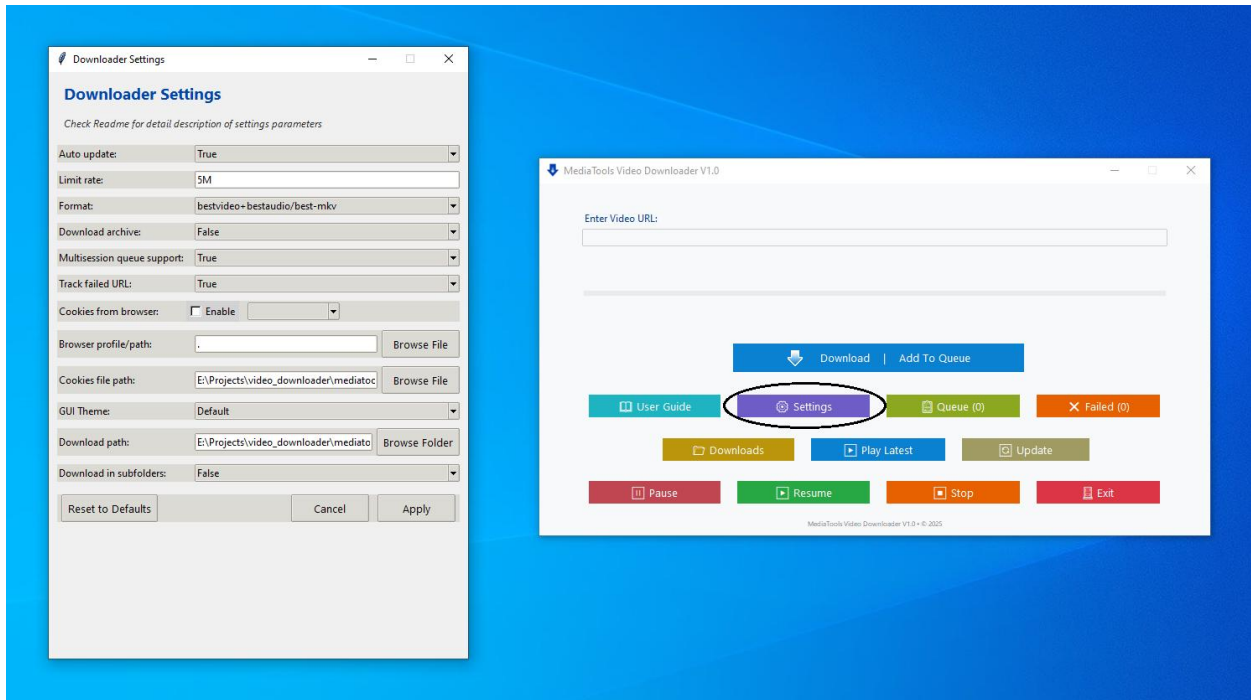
Downloader Settings

Downloader Settings

Check Readme for detail description of settings parameters

| | |
|---|---|
| Auto update: | True |
| Limit rate: | 5M |
| Format: | bestvideo+bestaudio/best-mkv |
| Download archive: | False |
| Multisession queue support: | True |
| Track failed URL: | True |
| Cookies from browser: | Enable |
| Browser profile/path: | . Browse File |
| Cookies file path: | E:\Projects\video_downloader\mediatoc Browse File |
| GUI Theme: | Default |
| Download path: | E:\Projects\video_downloader\mediato Browse Folder |
| Download in subfolders: | False |

Reset to Defaults Cancel Apply

MediaTools Video Downloader V1.0

Enter Video URL:

Download | Add To Queue

User Guide Settings Queue (0) Failed (0)

Downloads Play Latest Update

Pause Resume Stop Exit

MediaTools Video Downloader V1.0 • © 2025